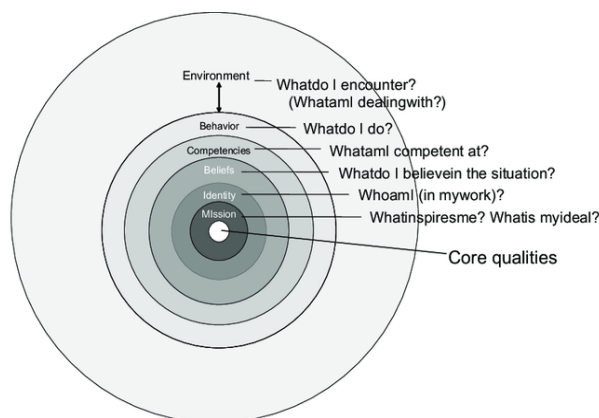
Environment

Whatdo I encounter? (Whatami dealingwith?)

Behavior

Whatdo I do?

Competencies

Whatami competent at?

Beliefs

Whatdo I believein the situation?

Identity

Whoami (in mywork)?

Mission

Whatinspiresme? Whatis myideal?

Core qualities